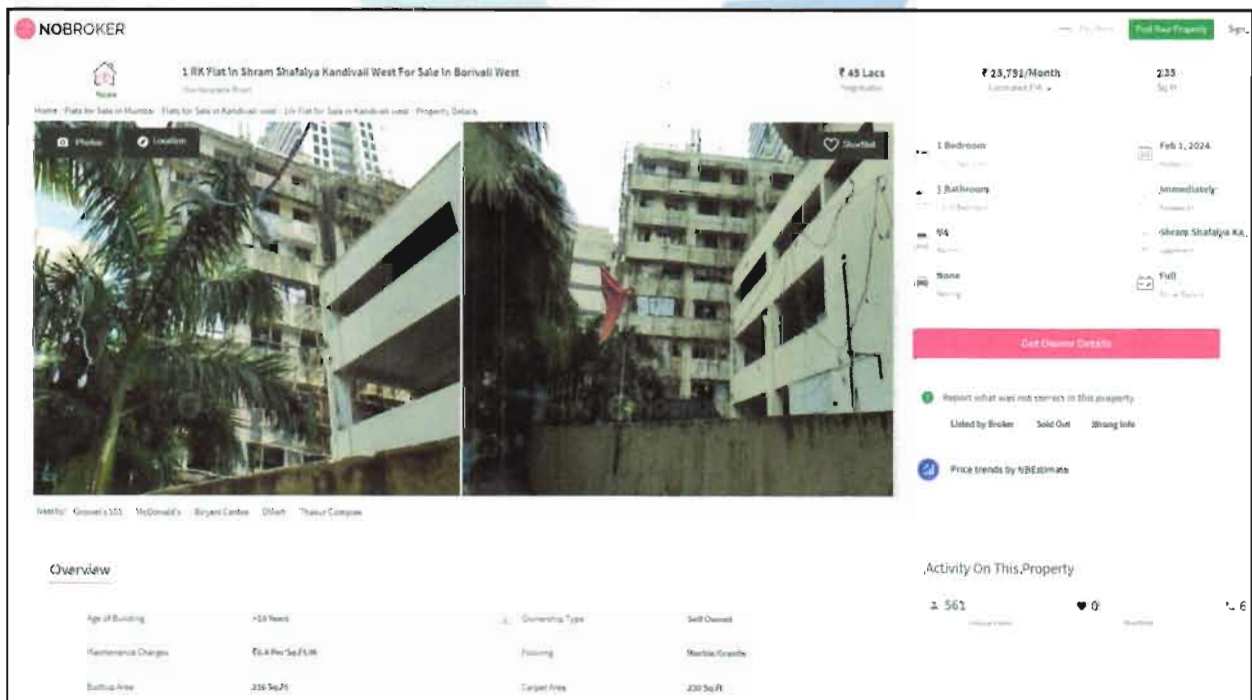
NOBROKER

Post Your Property Sign

1 RK Flat In Shram Shafalya Kandivali West For Sale In Borivali West

₹ 45 Lacs

₹ 23,791/Month

235

Sq.ft

Home Flats for Sale in Mumbai Flats for Sale in Kandivali west 1rk Flat for Sale in Kandivali west Property Details

Photos Location Shortlist

1 Bedroom

Feb 1, 2024

1 Bathroom

Immediately

9/4

Shram Shafalya Ka...

None

Full

Get Owner Details

Report what was not correct in this property

Listed by Broker Sold Out Wrong Info

Price trends by NBEstimate

Nearby: Grover's 101 McDonald's Biryani Centre DMart Thakur Complex

Overview

Activity On This Property

561 0 6

| Age of Building | >10 Years | Ownership Type | Self Owned |
|---|---|---|---|
| Maintenance Charges | ₹6.4 Per Sq.Ft/M | Flooring | Marble/Granite |
| Builtup Area | 235 Sq.Ft | Carpet Area | 230 Sq.Ft |